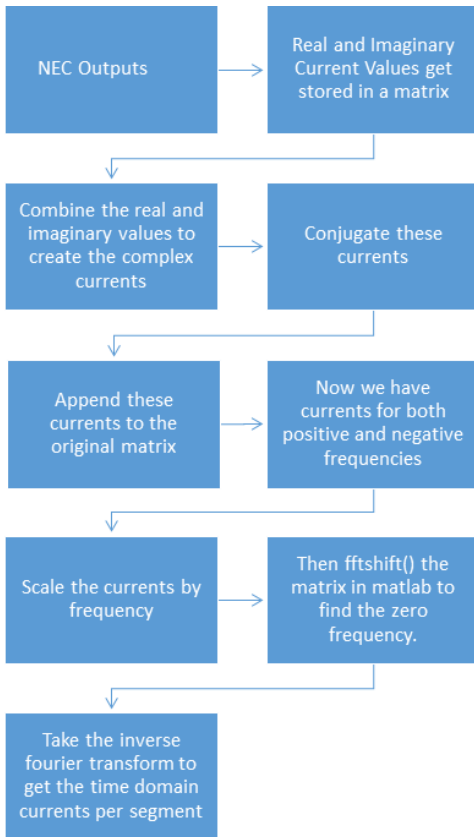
NEC Outputs

Real and Imaginary Current Values get stored in a matrix

Combine the real and imaginary values to create the complex currents

Conjugate these currents

Append these currents to the original matrix

Now we have currents for both positive and negative frequencies

Scale the currents by frequency

Then fftshift() the matrix in matlab to find the zero frequency.

Take the inverse fourier transform to get the time domain currents per segment